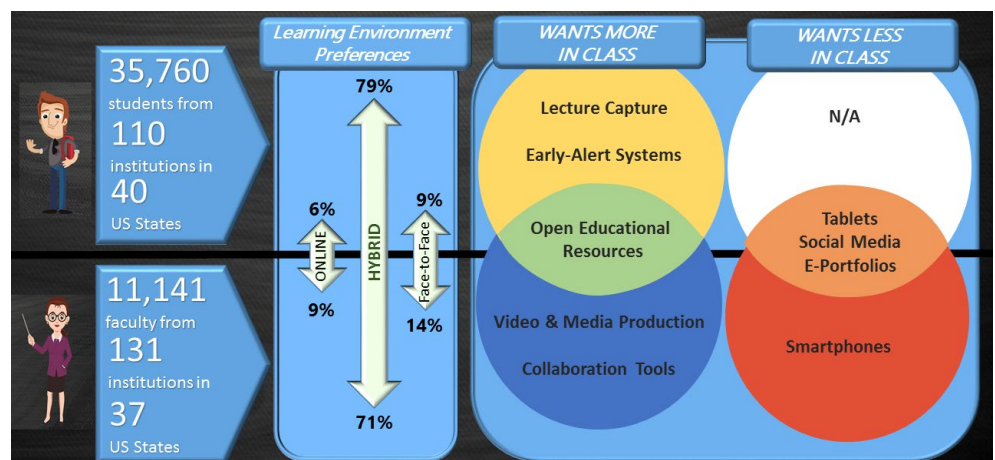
35,760 students from 110 institutions in 40 US States

11,141 faculty from 131 institutions in 37 US States

Learning Environment Preferences

79%

6%

ONLINE

9%

HYBRID

71%

9%

Face-to-Face

14%

WANTS MORE IN CLASS

Lecture Capture

Early-Alert Systems

Open Educational Resources

Video & Media Production

Collaboration Tools

WANTS LESS IN CLASS

N/A

Tablets
Social Media
E-Portfolios

Smartphones